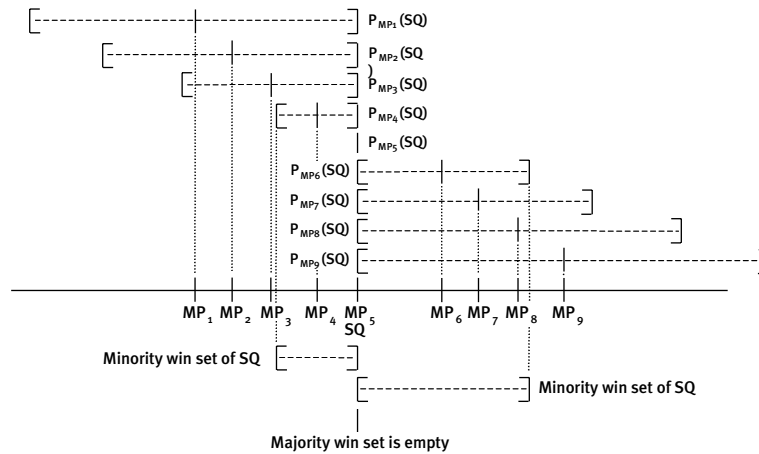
$P_{MP_1}$(SQ)
$P_{MP_2}$(SQ
)
$P_{MP_3}$(SQ)
$P_{MP_4}$(SQ)
$P_{MP_5}$(SQ)
$P_{MP6}$(SQ)
$P_{MP_7}$(SQ)
$P_{MP8}$(SQ)
$P_{MP_9}$(SQ)

$MP_1$ $MP_2$ $MP_3$ $MP_4$ $MP_5$ $MP_6$ $MP_7$ $MP_8$ $MP_9$
SQ

Minority win set of SQ
Minority win set of SQ
Majority win set is empty